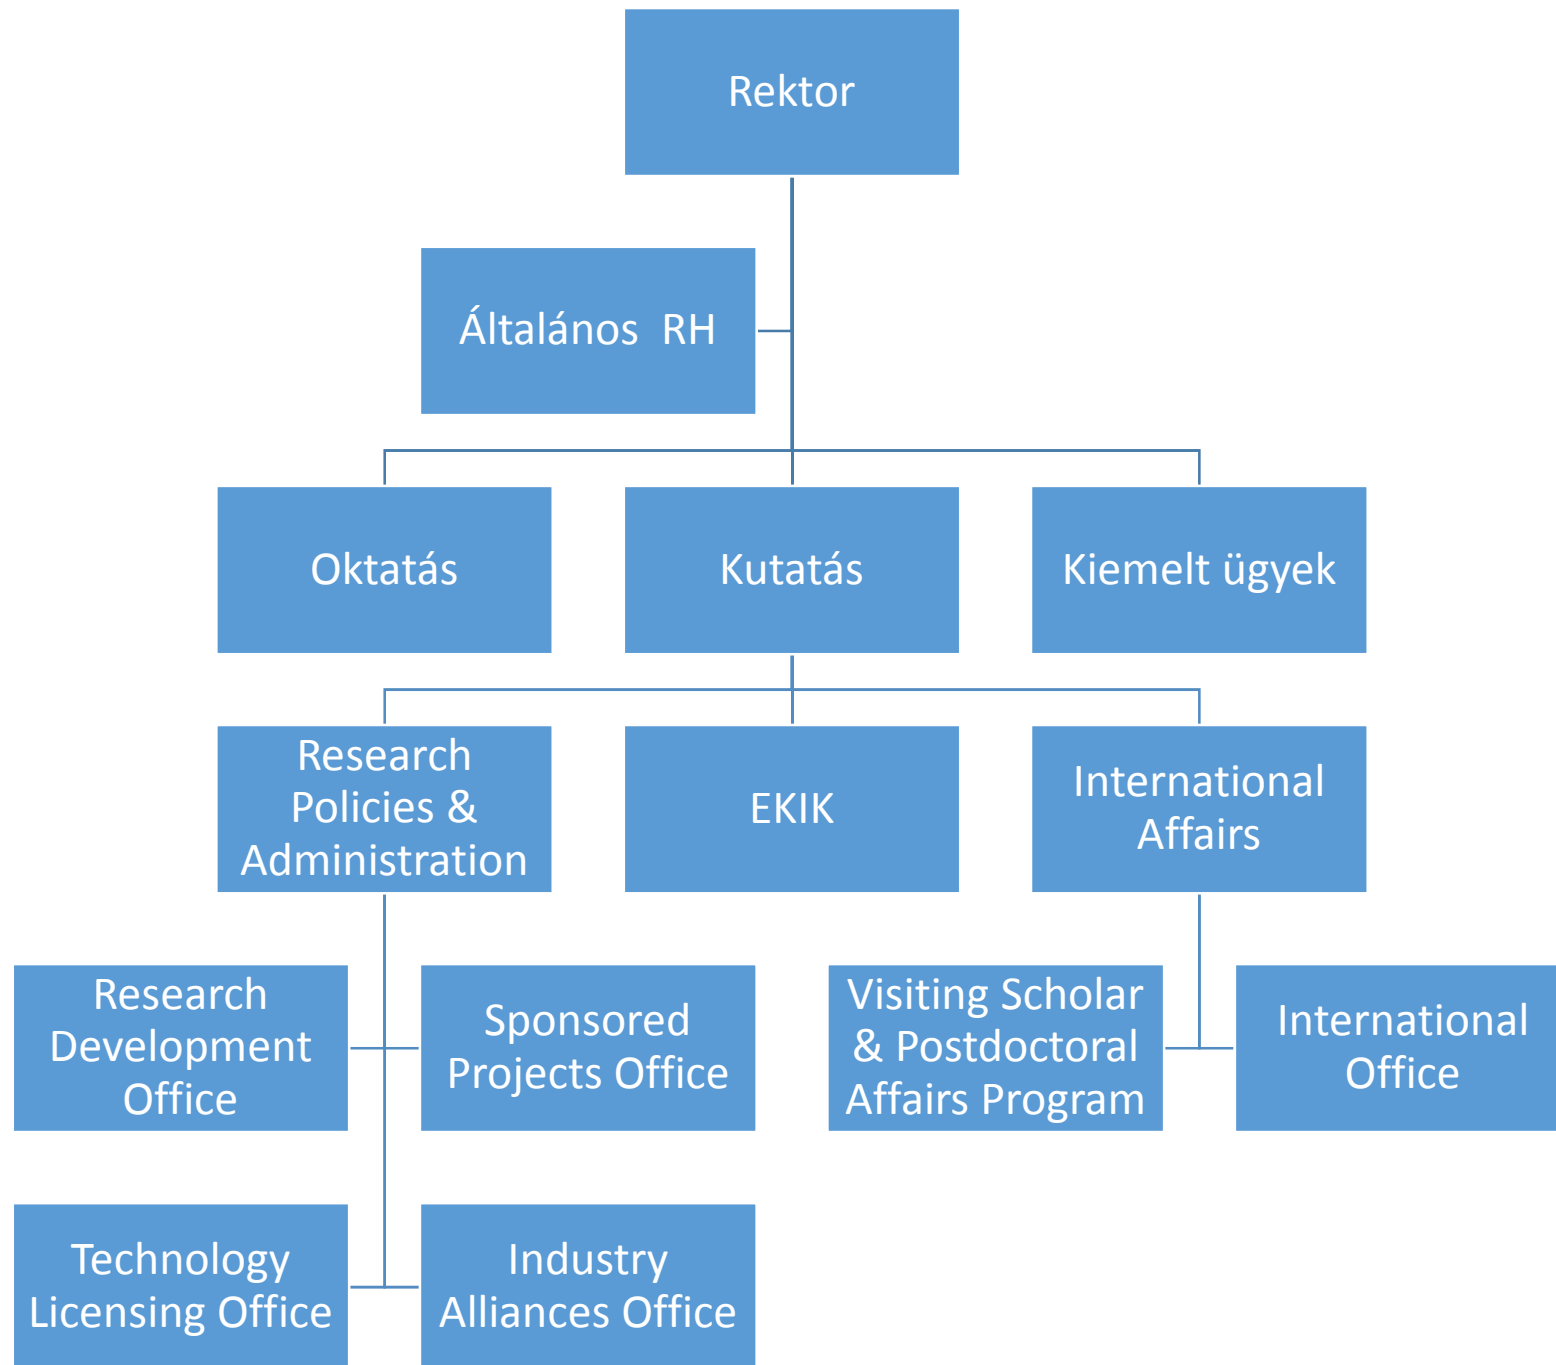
Rektor

Általános RH

Oktatás

Kutatás

Kiemelt ügyek

Research Policies & Administration

EKIK

International Affairs

Research Development Office

Sponsored Projects Office

Visiting Scholar & Postdoctoral Affairs Program

International Office

Technology Licensing Office

Industry Alliances Office